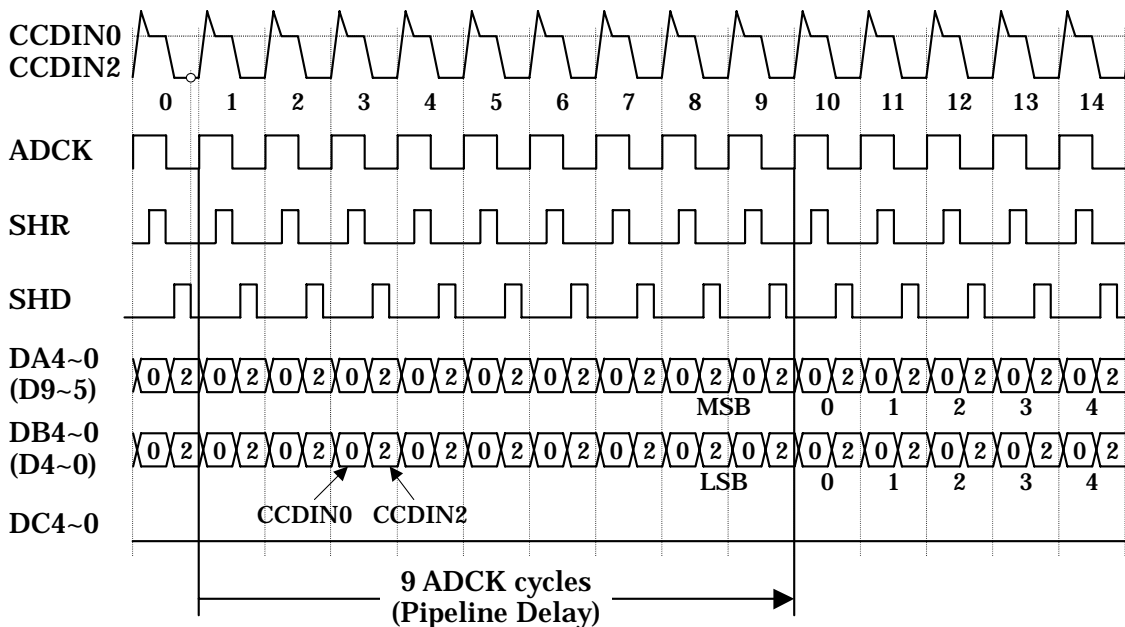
CCDIN0
CCDIN2

0 1 2 3 4 5 6 7 8 9 10 11 12 13 14

ADCK

SHR

SHD

DA4~0
(D9~5)

0 2 0 2 0 2 0 2 0 2 0 2 0 2 0 2 0 2 0 2 0 2 0 2 0 2 0 2 0 2

MSB 0 1 2 3 4

DB4~0
(D4~0)

0 2 0 2 0 2 0 2 0 2 0 2 0 2 0 2 0 2 0 2 0 2 0 2 0 2 0 2 0 2

LSB 0 1 2 3 4

CCDIN0 CCDIN2

DC4~0

9 ADCK cycles
(Pipeline Delay)